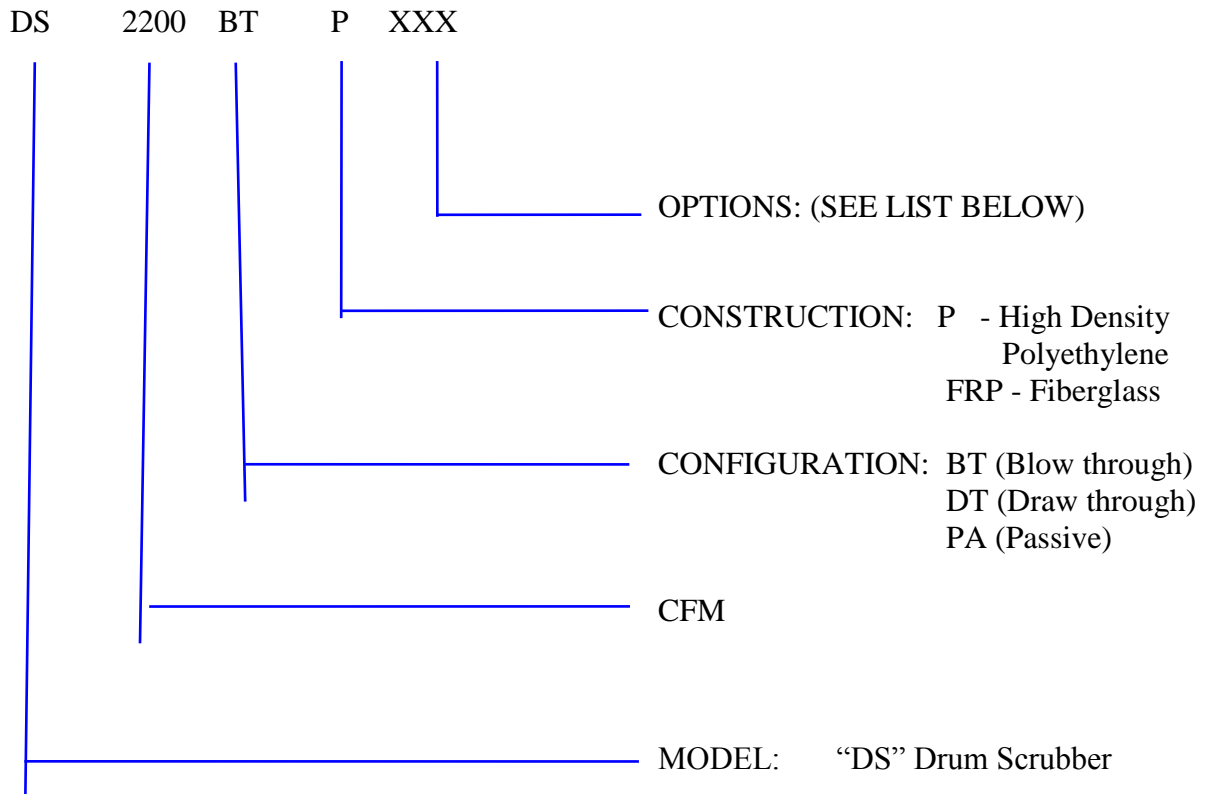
DS 2200 BT P XXX

OPTIONS: (SEE LIST BELOW)

CONSTRUCTION: P - High Density Polyethylene
FRP - Fiberglass

CONFIGURATION: BT (Blow through)
DT (Draw through)
PA (Passive)

CFM

MODEL: “DS” Drum Scrubber